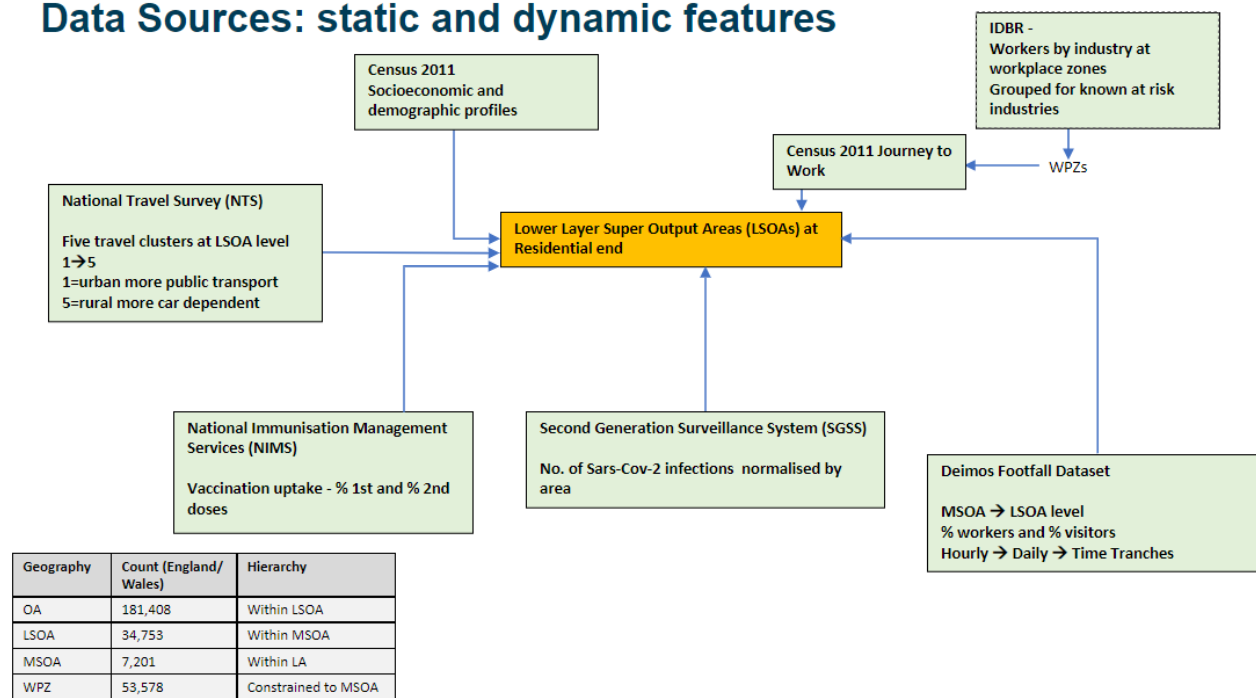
Data Sources: static and dynamic features

Census 2011
Socioeconomic and demographic profiles

IDBR -
Workers by industry at workplace zones
Grouped for known at risk industries

Census 2011 Journey to Work

WPZs

National Travel Survey (NTS)

Five travel clusters at LSOA level
1→5
1=urban more public transport
5=rural more car dependent

Lower Layer Super Output Areas (LSOAs) at Residential end

National Immunisation Management Services (NIMS)

Vaccination uptake - % 1st and % 2nd doses

Second Generation Surveillance System (SGSS)

No. of Sars-Cov-2 infections normalised by area

Deimos Footfall Dataset

MSOA → LSOA level
% workers and % visitors
Hourly → Daily → Time Tranches

| Geography | Count (England/ Wales) | Hierarchy |
|---|---|---|
| OA | 181,408 | Within LSOA |
| LSOA | 34,753 | Within MSOA |
| MSOA | 7,201 | Within LA |
| WPZ | 53,578 | Constrained to MSOA |